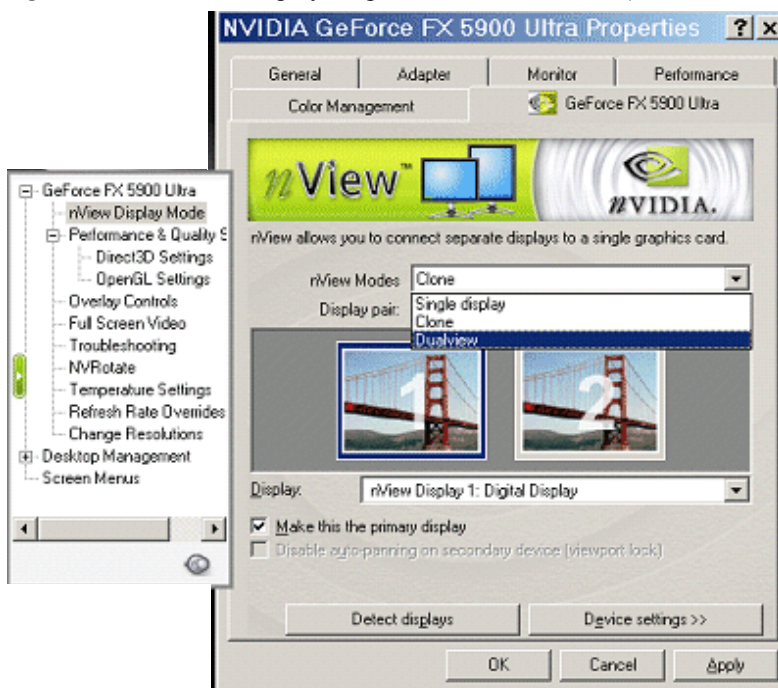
NVIDIA GeForce FX 5900 Ultra Properties ? X

General
Adapter
Monitor
Performance
Color Management
GeForce FX 5900 Ultra

nView™
nVIDIA.

nView allows you to connect separate displays to a single graphics card.

nView Modes: Clone
Display pair:
Single display
Clone
Dualview

1
2

Display: nView Display 1: Digital Display

Make this the primary display
Disable auto-panning on secondary device (viewport lock)

Detect displays
Device settings >>

OK
Cancel
Apply

GeForce FX 5900 Ultra
nView Display Mode
Performance & Quality S
Direct3D Settings
OpenGL Settings
Overlay Controls
Full Screen Video
Troubleshooting
NVRotate
Temperature Settings
Refresh Rate Overrides
Change Resolutions
Desktop Management
Screen Menus